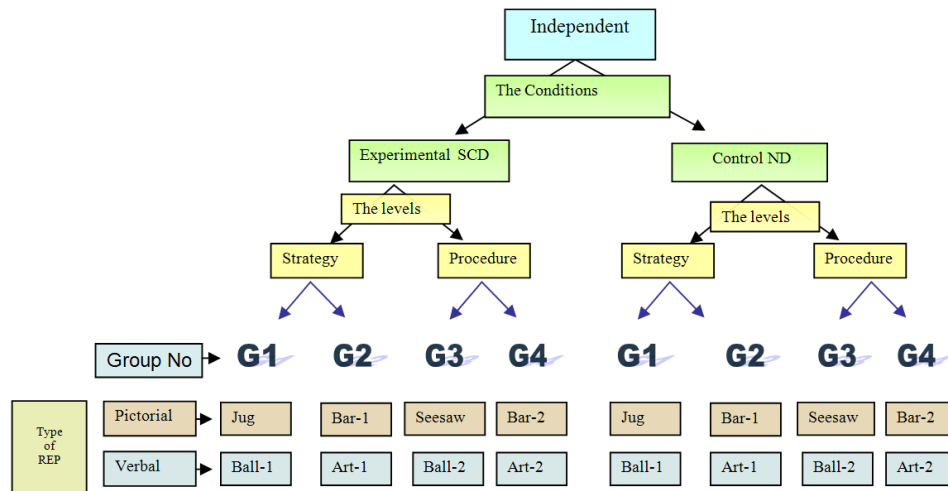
Independent

The Conditions

Experimental SCD

Control ND

The levels

The levels

Strategy

Procedure

Strategy

Procedure

Group No

G1 G2 G3 G4 G1 G2 G3 G4

Type of REP

Pictorial

Jug Bar-1 Seesaw Bar-2 Jug Bar-1 Seesaw Bar-2

Verbal

Ball-1 Art-1 Ball-2 Art-2 Ball-1 Art-1 Ball-2 Art-2